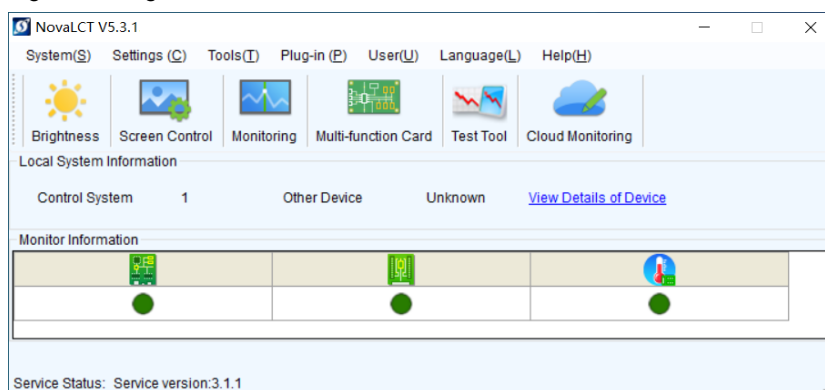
NovaLCT V5.3.1

System(S) Settings (C) Tools(T) Plug-in (P) User(U) Language(L) Help(H)

Brightness Screen Control Monitoring Multi-function Card Test Tool Cloud Monitoring

Local System Information

Control System 1 Other Device Unknown View Details of Device

Monitor Information

Service Status: Service version:3.1.1